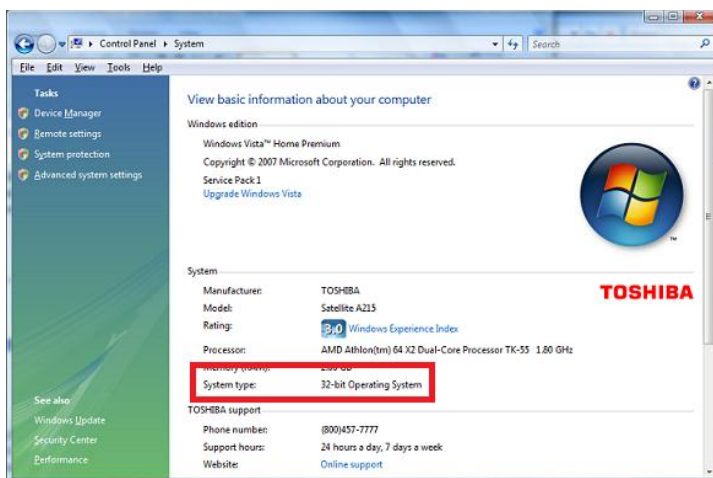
Control Panel ▸ System

Search

File Edit View Tools Help

Tasks

Device Manager

Remote settings

System protection

Advanced system settings

View basic information about your computer

Windows edition

Windows Vista™ Home Premium

Copyright © 2007 Microsoft Corporation. All rights reserved.

Service Pack 1

Upgrade Windows Vista

System

Manufacturer: TOSHIBA

Model: Satellite A215

Rating: 3.0 Windows Experience Index

Processor: AMD Athlon(tm) 64 X2 Dual-Core Processor TK-55 1.80 GHz

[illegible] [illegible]

System type: 32-bit Operating System

TOSHIBA

TOSHIBA support

Phone number: (800)457-7777

Support hours: 24 hours a day, 7 days a week

Website: Online support

See also

Windows Update

Security Center

Performance